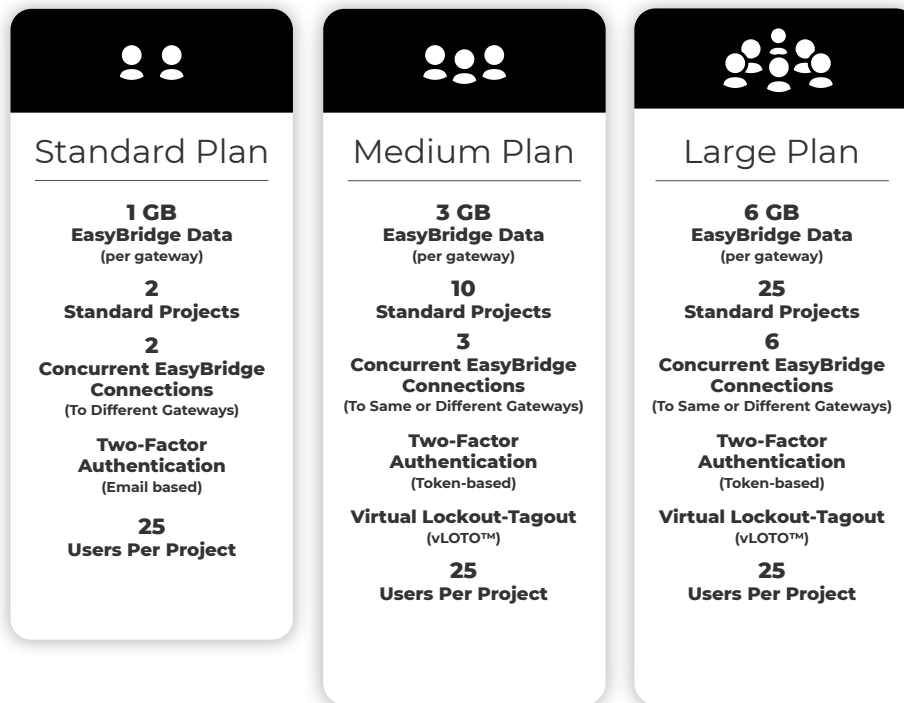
Standard Plan

1 GB
EasyBridge Data
(per gateway)

2
Standard Projects

2
Concurrent EasyBridge Connections
(To Different Gateways)

Two-Factor Authentication
(Email based)

25
Users Per Project

Medium Plan

3 GB
EasyBridge Data
(per gateway)

10
Standard Projects

3
Concurrent EasyBridge Connections
(To Same or Different Gateways)

Two-Factor Authentication
(Token-based)

Virtual Lockout-Tagout
(vLOTO™)

25
Users Per Project

Large Plan

6 GB
EasyBridge Data
(per gateway)

25
Standard Projects

6
Concurrent EasyBridge Connections
(To Same or Different Gateways)

Two-Factor Authentication
(Token-based)

Virtual Lockout-Tagout
(vLOTO™)

25
Users Per Project